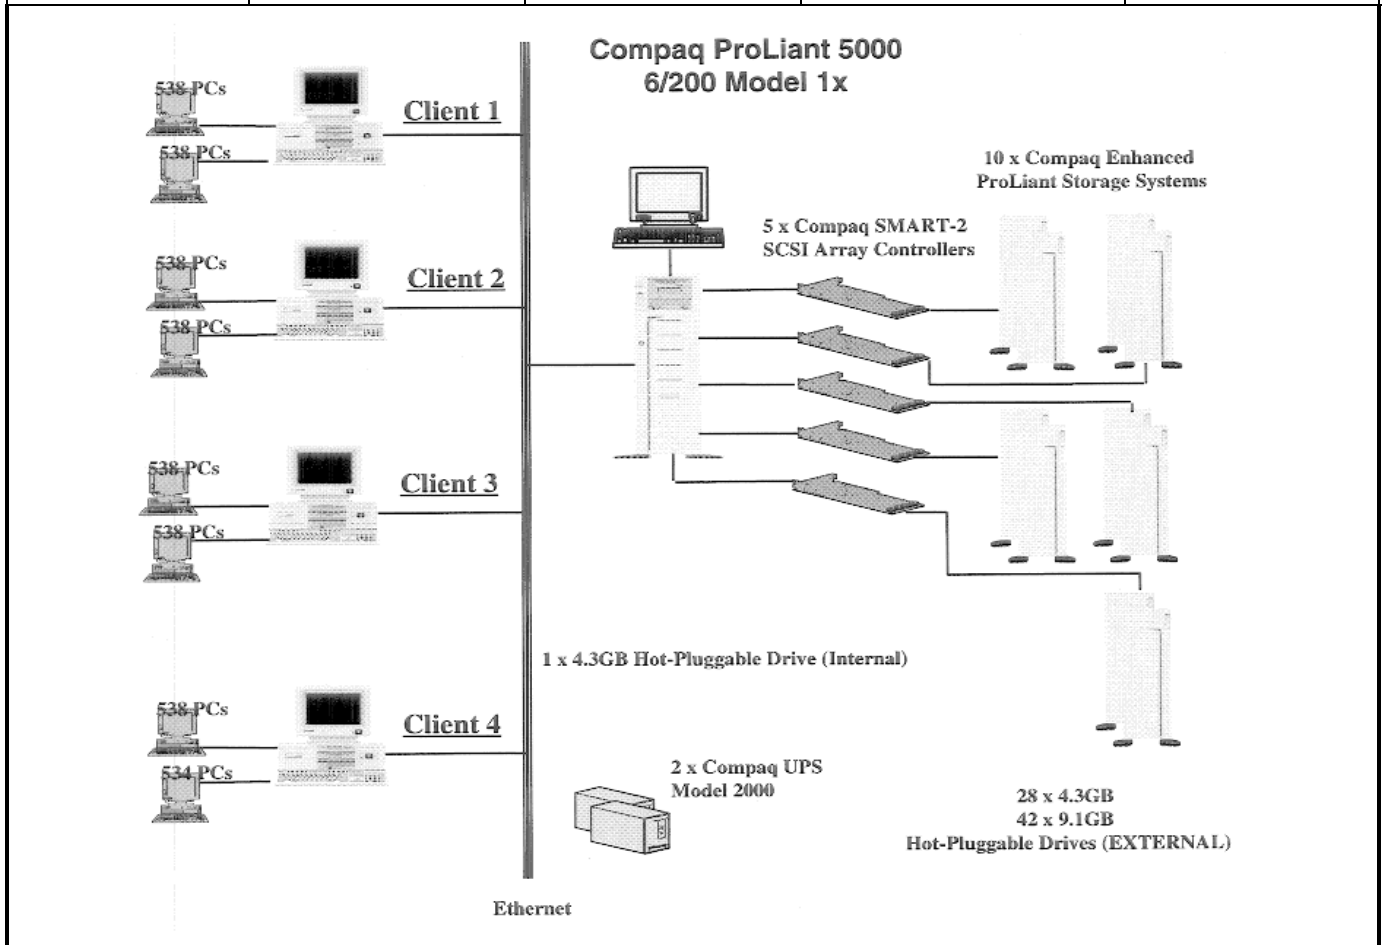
Compaq ProLiant 5000
6/200 Model 1x

538 PCs
538 PCs
Client 1

538 PCs
538 PCs
Client 2

538 PCs
538 PCs
Client 3

538 PCs
534 PCs
Client 4

10 x Compaq Enhanced ProLiant Storage Systems

5 x Compaq SMART-2 SCSI Array Controllers

1 x 4.3GB Hot-Pluggable Drive (Internal)

2 x Compaq UPS Model 2000

28 x 4.3GB
42 x 9.1GB
Hot-Pluggable Drives (EXTERNAL)

Ethernet